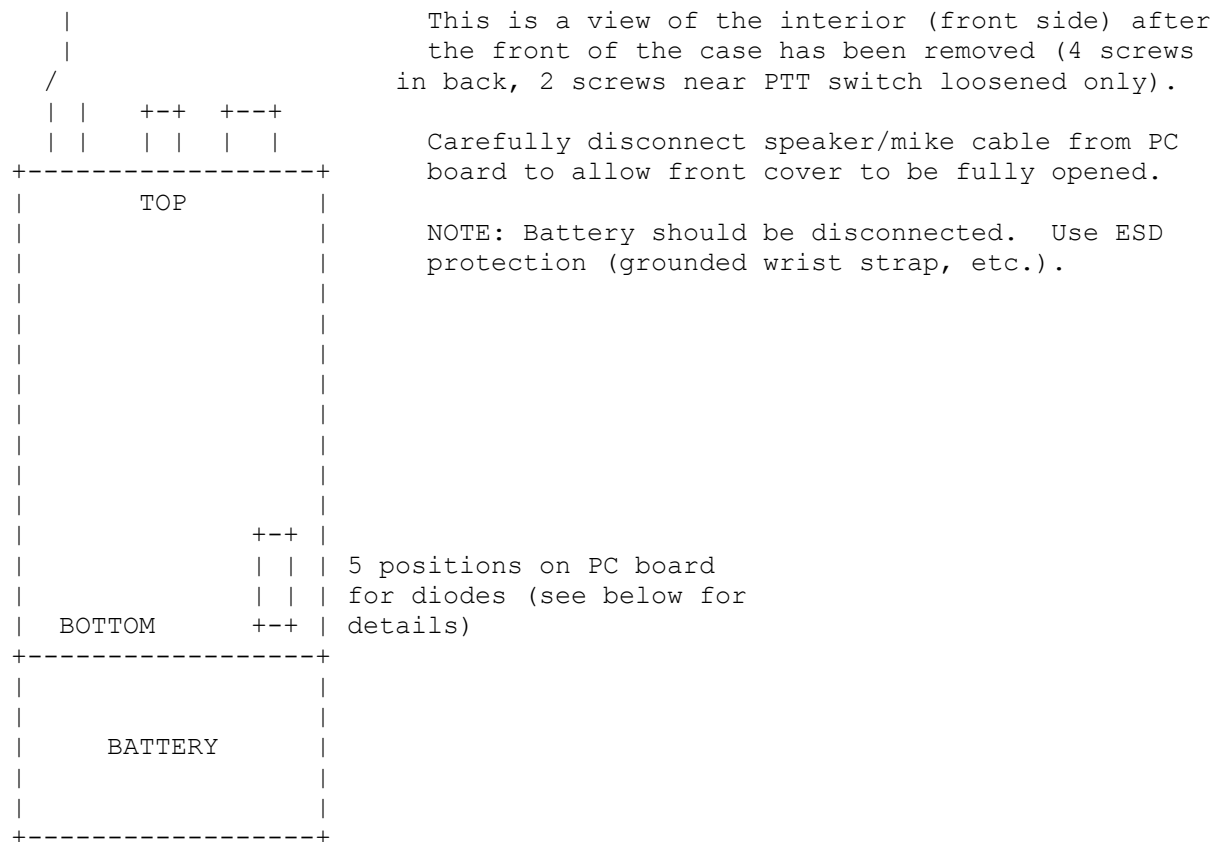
This is a view of the interior (front side) after the front of the case has been removed (4 screws in back, 2 screws near PTT switch loosened only).

Carefully disconnect speaker/mike cable from PC board to allow front cover to be fully opened.

NOTE: Battery should be disconnected. Use ESD protection (grounded wrist strap, etc.).

TOP

5 positions on PC board for diodes (see below for details)

BOTTOM

BATTERY